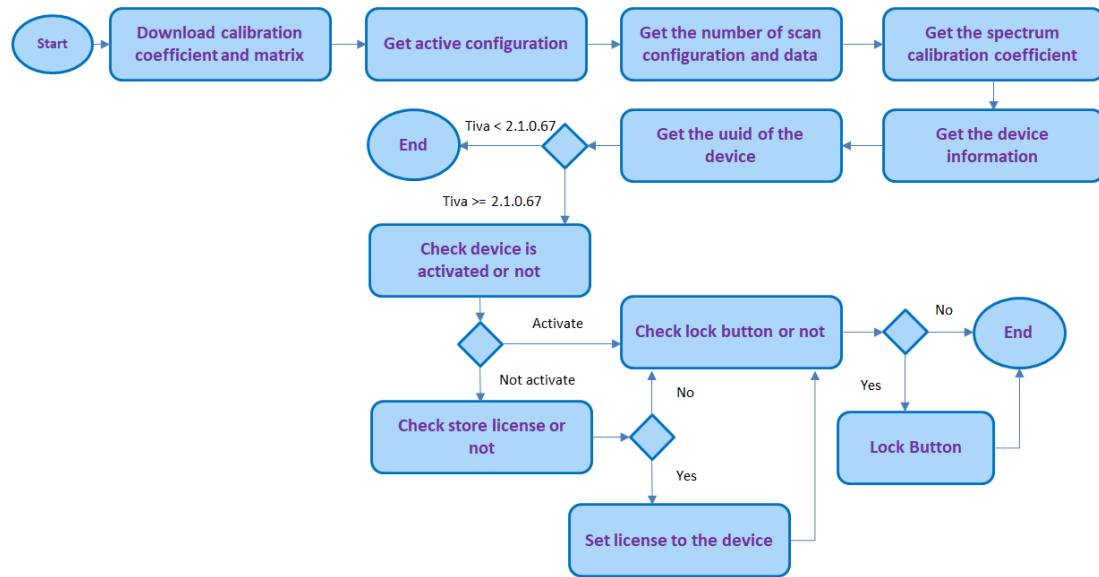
Start

Download calibration coefficient and matrix

Get active configuration

Get the number of scan configuration and data

Get the spectrum calibration coefficient

Get the device information

Get the uuid of the device

Tiva < 2.1.0.67

End

Tiva >= 2.1.0.67

Check device is activated or not

Activate

Check lock button or not

No

End

Yes

Lock Button

Not activate

No

Check store license or not

Yes

Set license to the device